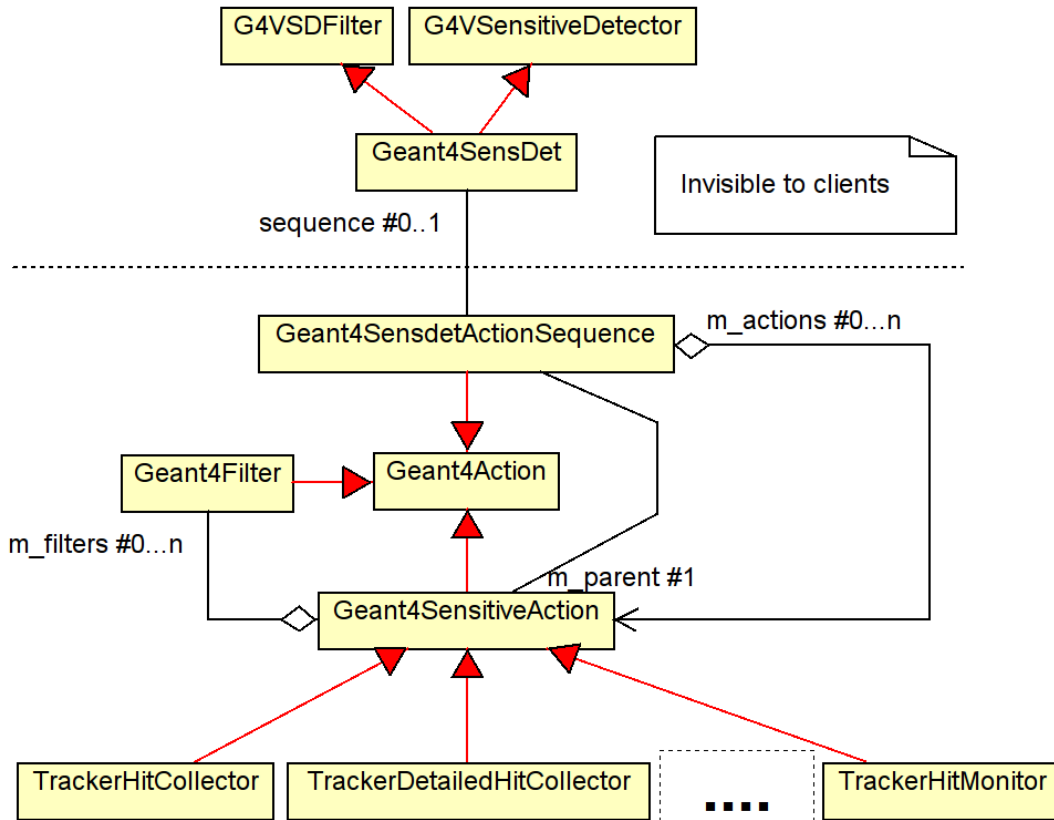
G4VSDFilter

G4VSensitiveDetector

Geant4SensDet

Invisible to clients

sequence #0..1

Geant4SensdetActionSequence

m_actions #0...n

Geant4Filter

Geant4Action

m_filters #0...n

m_parent #1

Geant4SensitiveAction

TrackerHitCollector

TrackerDetailedHitCollector

....

TrackerHitMonitor